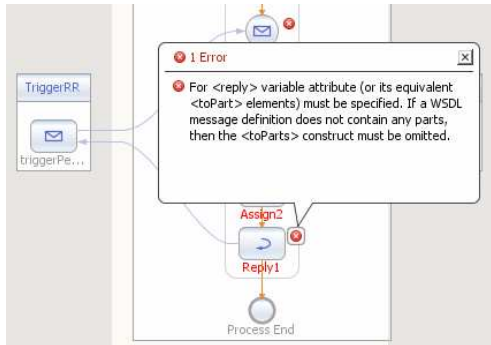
1 Error

For <reply> variable attribute (or its equivalent <toPart> elements) must be specified. If a WSDL message definition does not contain any parts, then the <toParts> construct must be omitted.

TriggerRR

triggerPe...

Assign2

Reply1

Process End